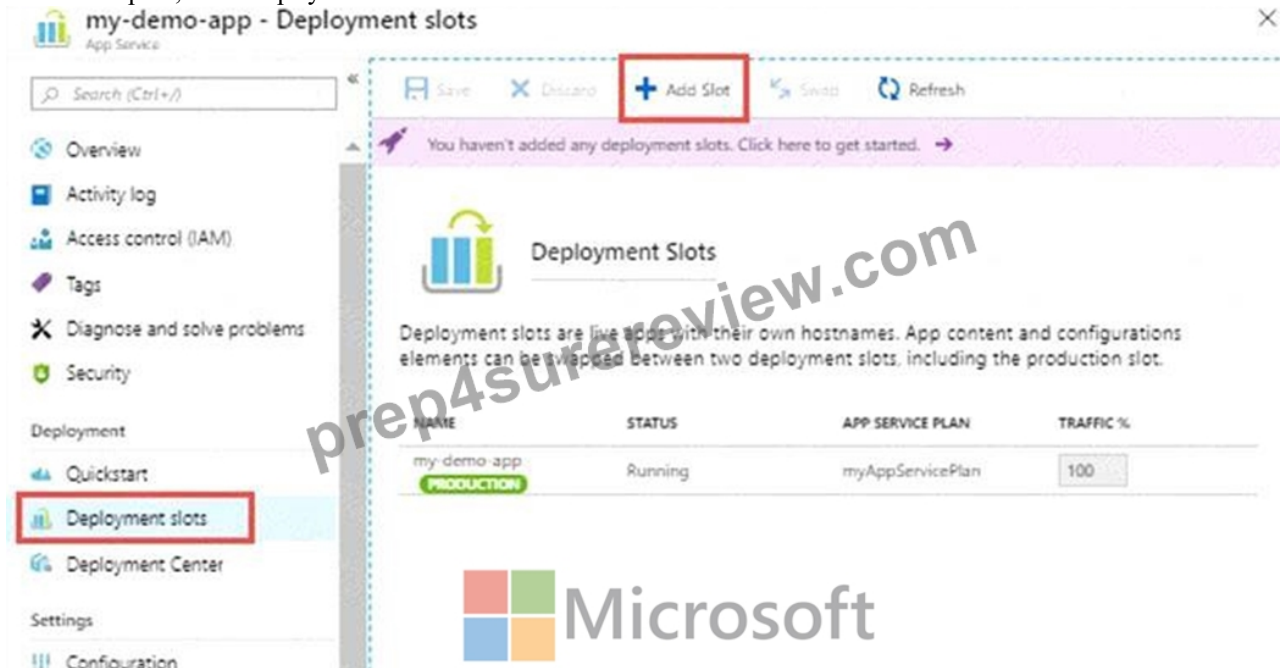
my-demo-app - Deployment slots
App Service

Search (Ctrl+/)

Overview
Activity log
Access control (IAM)
Tags
Diagnose and solve problems
Security
Deployment
Quickstart
Deployment slots
Deployment Center
Settings
Configuration

Save
Discard
Add Slot
Swap
Refresh

You haven't added any deployment slots. Click here to get started. →

Deployment Slots

Deployment slots are live apps with their own hostnames. App content and configurations elements can be swapped between two deployment slots, including the production slot.

| NAME | STATUS | APP SERVICE PLAN | TRAFFIC % |
|---|---|---|---|
| my-demo-app PRODUCTION | Running | myAppServicePlan | 100 |

prep4surereview.com

Microsoft